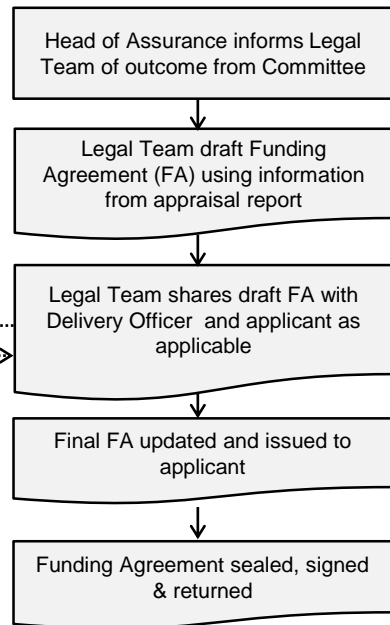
Head of Assurance informs Legal Team of outcome from Committee

Legal Team draft Funding Agreement (FA) using information from appraisal report

Legal Team shares draft FA with Delivery Officer and applicant as applicable

Final FA updated and issued to applicant

Funding Agreement sealed, signed & returned